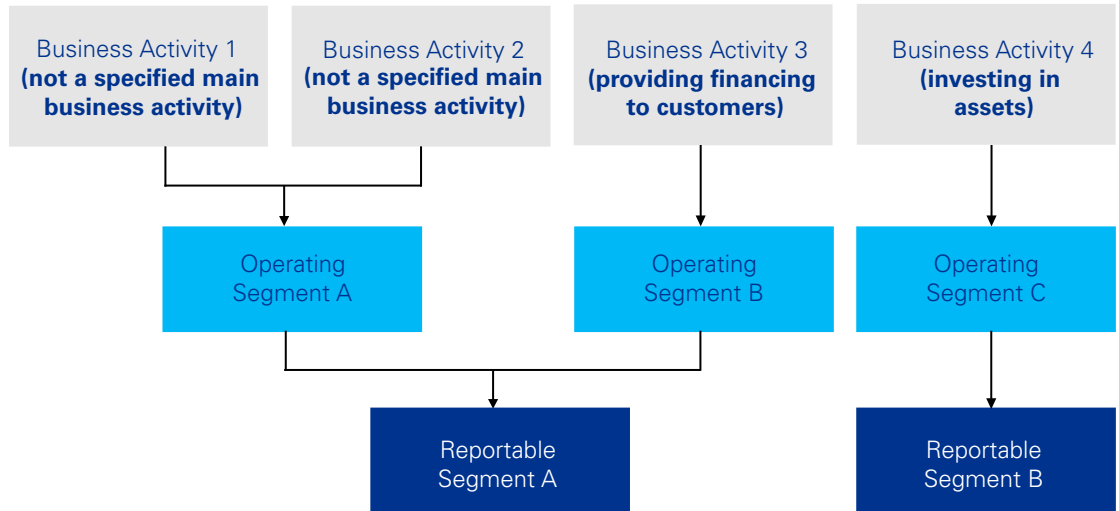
Business Activity 1
(not a specified main business activity)

Business Activity 2
(not a specified main business activity)

Business Activity 3
(providing financing to customers)

Business Activity 4
(investing in assets)

Operating Segment A

Operating Segment B

Operating Segment C

Reportable Segment A

Reportable Segment B